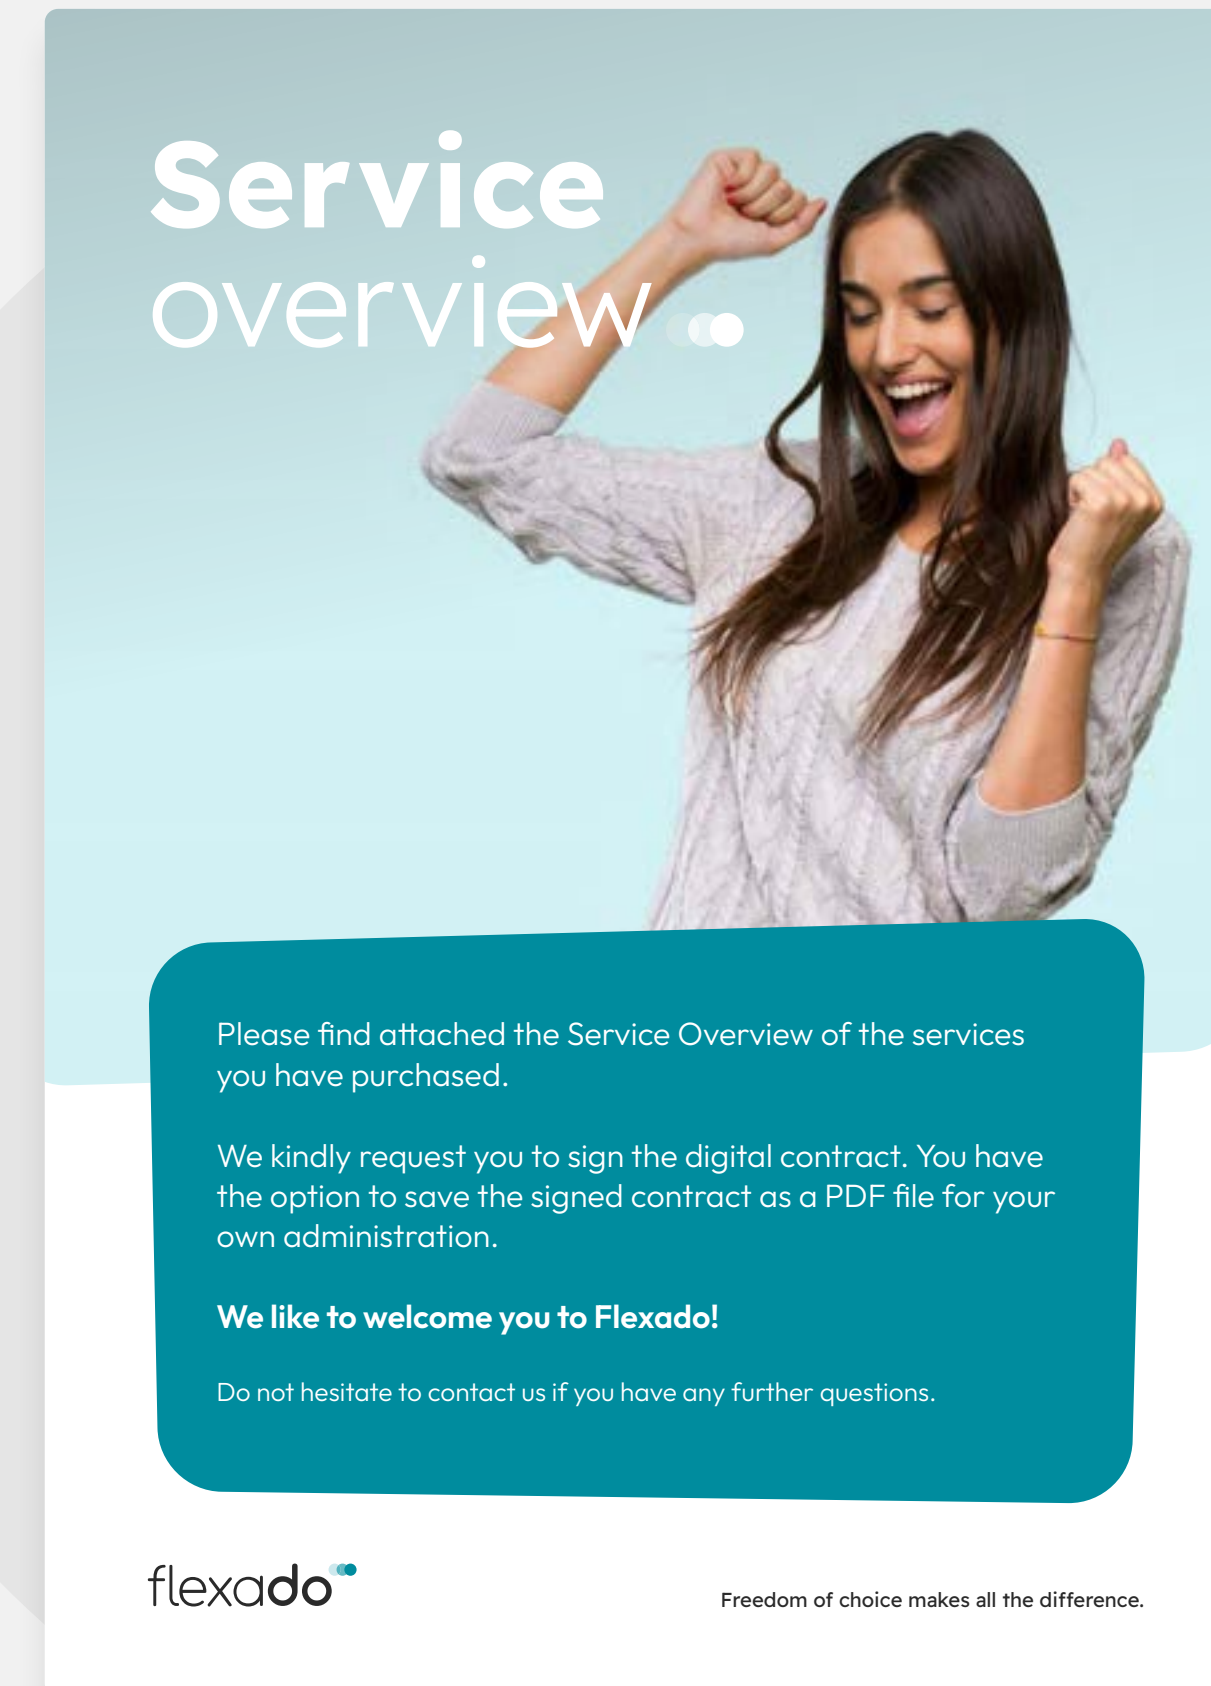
Service overview

Please find attached the Service Overview of the services you have purchased.

We kindly request you to sign the digital contract. You have the option to save the signed contract as a PDF file for your own administration.

**We like to welcome you to Flexado!**

Do not hesitate to contact us if you have any further questions.

flexado

Freedom of choice makes all the difference.